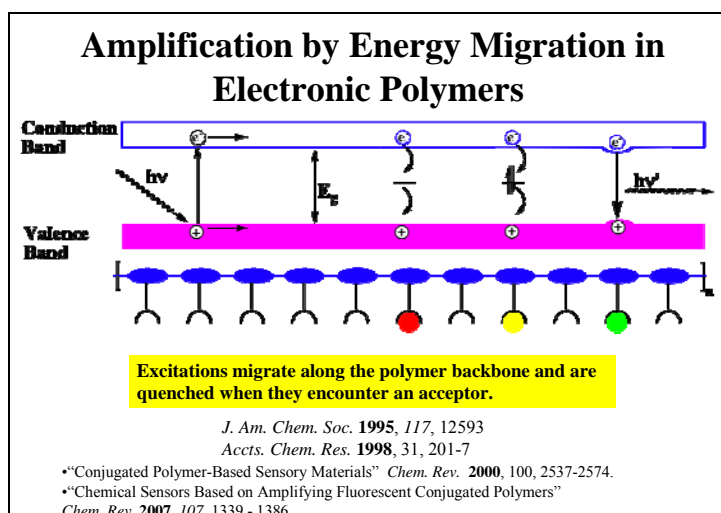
Amplification by Energy Migration in Electronic Polymers

Conduction Band

Valence Band

hv

$E_g$

hv'

$[$ $]_n$

Excitations migrate along the polymer backbone and are quenched when they encounter an acceptor.

J. Am. Chem. Soc. **1995**, *117*, 12593
Accts. Chem. Res. **1998**, 31, 201-7

•"Conjugated Polymer-Based Sensory Materials" *Chem. Rev.* **2000**, 100, 2537-2574.
•"Chemical Sensors Based on Amplifying Fluorescent Conjugated Polymers" *Chem. Rev.* **2007**, *107*, 1339 - 1386